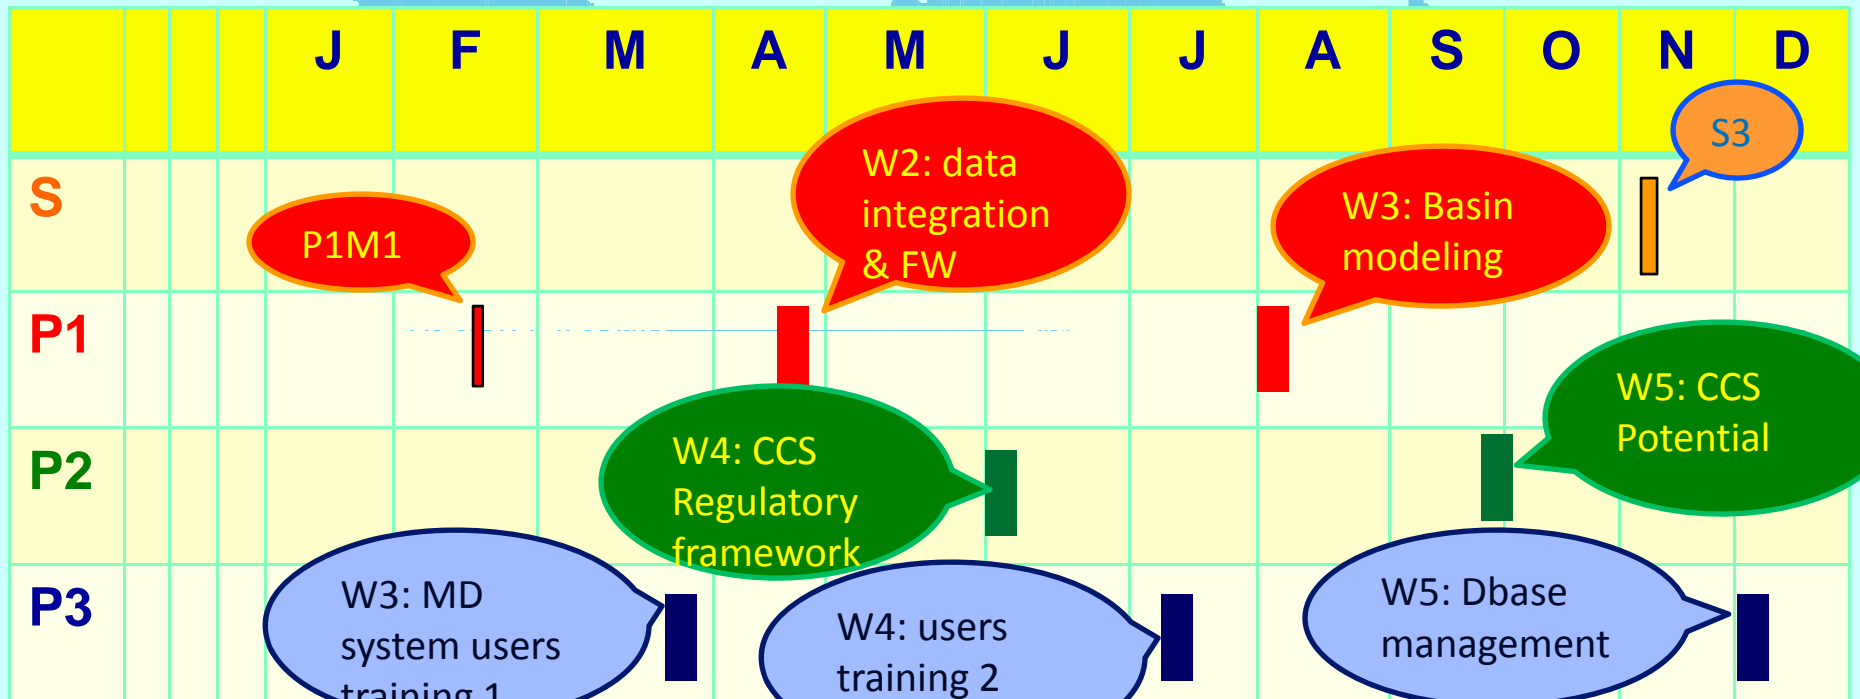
| | | | | J | F | M | A | M | J | J | A | S | O | N | D |
|---|---|---|---|---|---|---|---|---|---|---|---|---|---|---|---|
| S | | | | | | | | | | | | | | | |
| P1 | | | | | | | | | | | | | | | |
| P2 | | | | | | | | | | | | | | | |
| P3 | | | | | | | | | | | | | | | |

S3

P1M1

W2: data integration & FW

W3: Basin modeling

W4: CCS Regulatory framework

W5: CCS Potential

W3: MD system users training 1

W4: users training 2

W5: Dbase management